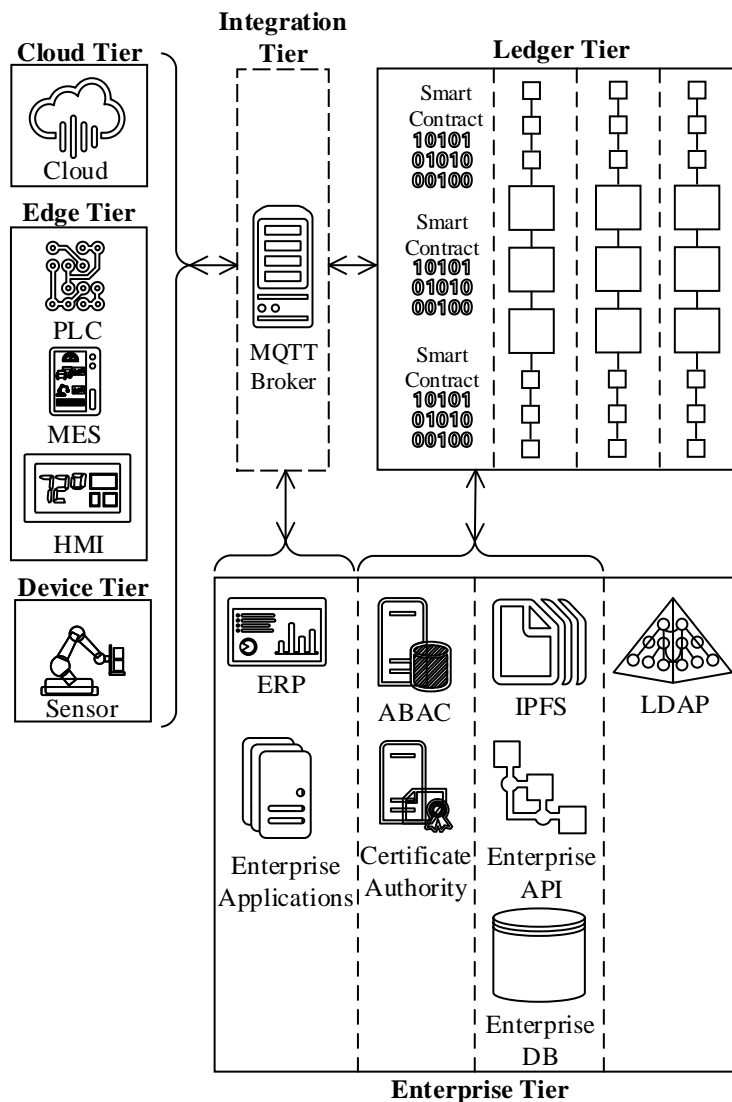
Cloud Tier

Cloud

Edge Tier

PLC

MES

HMI

Device Tier

Sensor

Integration Tier

MQTT Broker

Ledger Tier

Smart Contract
10101
01010
00100

Smart Contract
10101
01010
00100

Smart Contract
10101
01010
00100

ERP

Enterprise Applications

ABAC

Certificate Authority

IPFS

Enterprise API

Enterprise DB

LDAP

Enterprise Tier